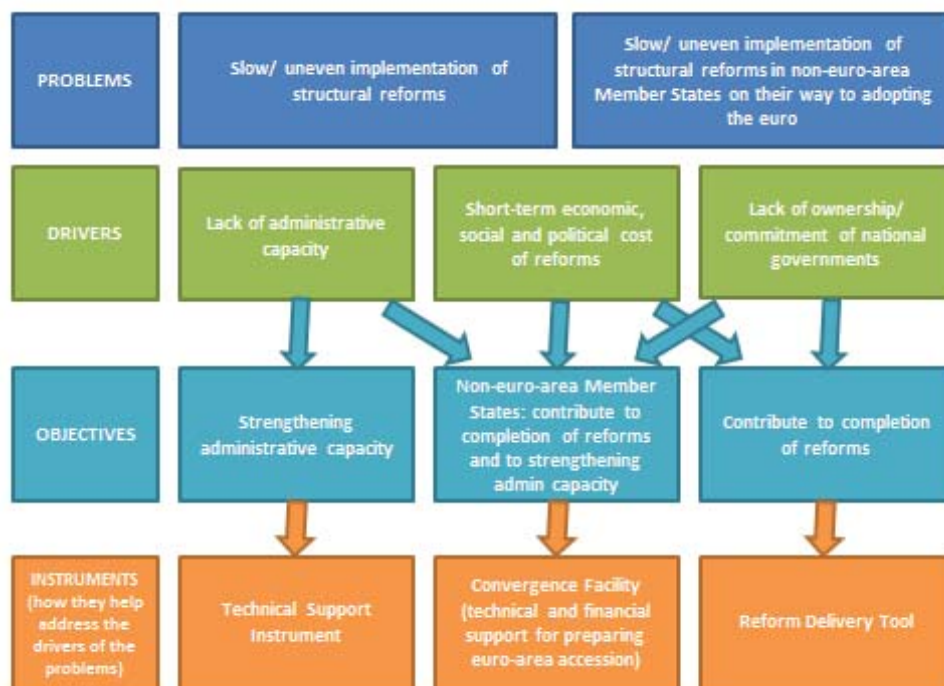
PROBLEMS

Slow/ uneven implementation of structural reforms

Slow/ uneven implementation of structural reforms in non-euro-area Member States on their way to adopting the euro

DRIVERS

Lack of administrative capacity

Short-term economic, social and political cost of reforms

Lack of ownership/ commitment of national governments

OBJECTIVES

Strengthening administrative capacity

Non-euro-area Member States: contribute to completion of reforms and to strengthening admin capacity

Contribute to completion of reforms

INSTRUMENTS (how they help address the drivers of the problems)

Technical Support Instrument

Convergence Facility (technical and financial support for preparing euro-area accession)

Reform Delivery Tool